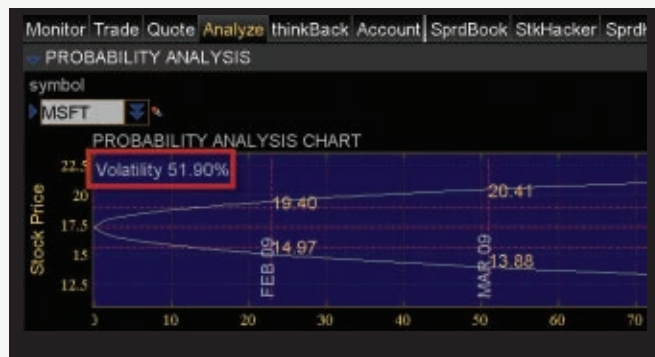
Monitor Trade Quote Analyze thinkBack Account SprdBook StkHacker Sprd

PROBABILITY ANALYSIS

symbol

MSFT

PROBABILITY ANALYSIS CHART

Volatility 51.90%

22.5
20
17.5
15
12.5

Stock Price

19.40
20.41
14.97
13.88

FEB 09
MAR 09

0 10 20 30 40 50 60 70